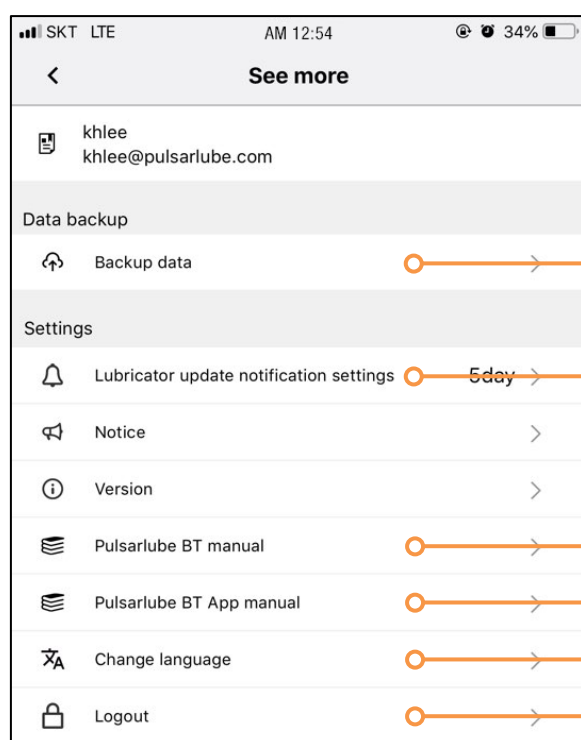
SKT LTE AM 12:54 34%

See more

khlee
khlee@pulsarlube.com

Data backup

Backup data

Settings

Lubricator update notification settings 5day

Notice

Version

Pulsarlube BT manual

Pulsarlube BT App manual

Change language

Logout